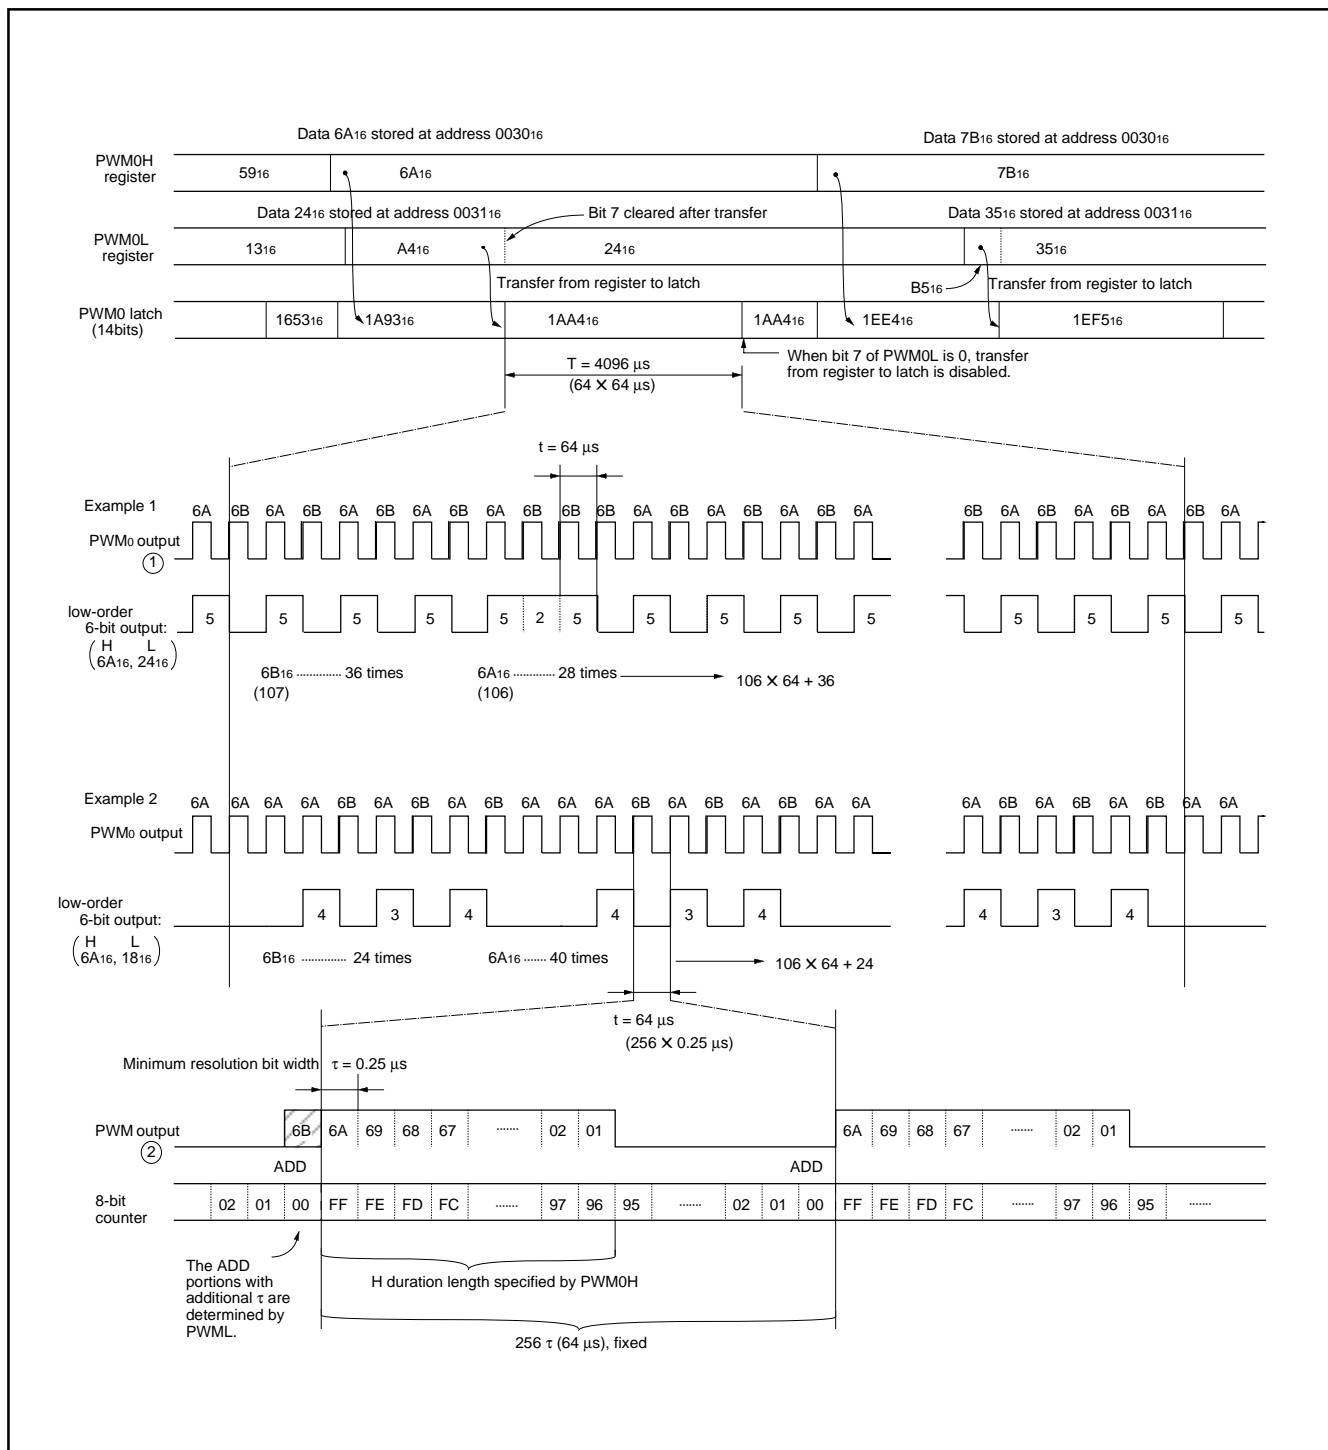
Data $6A_{16}$ stored at address $0030_{16}$

Data $7B_{16}$ stored at address $0030_{16}$

PWM0H register

$59_{16}$

$6A_{16}$

$7B_{16}$

Data $24_{16}$ stored at address $0031_{16}$

Bit 7 cleared after transfer

Data $35_{16}$ stored at address $0031_{16}$

PWM0L register

$13_{16}$

$A4_{16}$

$24_{16}$

$35_{16}$

Transfer from register to latch

$B5_{16}$

Transfer from register to latch

PWM0 latch (14bits)

$1653_{16}$

$1A93_{16}$

$1AA4_{16}$

$1AA4_{16}$

$1EE4_{16}$

$1EF5_{16}$

T = 4096 μs (64 × 64 μs)

When bit 7 of PWM0L is 0, transfer from register to latch is disabled.

t = 64 μs

Example 1

6A 6B 6A 6B 6A 6B 6A 6B 6A 6B 6B 6B 6A 6B 6A 6B 6A 6B 6A

6B 6A 6B 6A 6B 6A 6B 6A

$PWM_0$ output

①

low-order 6-bit output: (H L $6A_{16}$, $24_{16}$)

5 5 5 5 5 2 5 5 5 5 5

5 5 5 5

$6B_{16}$ ............ 36 times

(107)

$6A_{16}$ ............ 28 times

(106)

106 × 64 + 36

Example 2

6A 6A 6A 6A 6B 6A 6B 6A 6B 6A 6A 6A 6B 6A 6B 6A 6B 6A 6A

6A 6B 6A 6B 6A 6B 6A 6A

$PWM_0$ output

low-order 6-bit output: (H L $6A_{16}$, $18_{16}$)

4 3 4 4 3 4

4 3 4

$6B_{16}$ ............ 24 times

$6A_{16}$ ...... 40 times

106 × 64 + 24

t = 64 μs

(256 × 0.25 μs)

Minimum resolution bit width

τ = 0.25 μs

PWM output

②

6B 6A 69 68 67 ....... 02 01

6A 69 68 67 ....... 02 01

ADD

ADD

8-bit counter

02 01 00 FF FE FD FC ....... 97 96 95 ....... 02 01 00 FF FE FD FC ....... 97 96 95 .......

The ADD portions with additional τ are determined by PWML.

H duration length specified by PWM0H

256 τ (64 μs), fixed